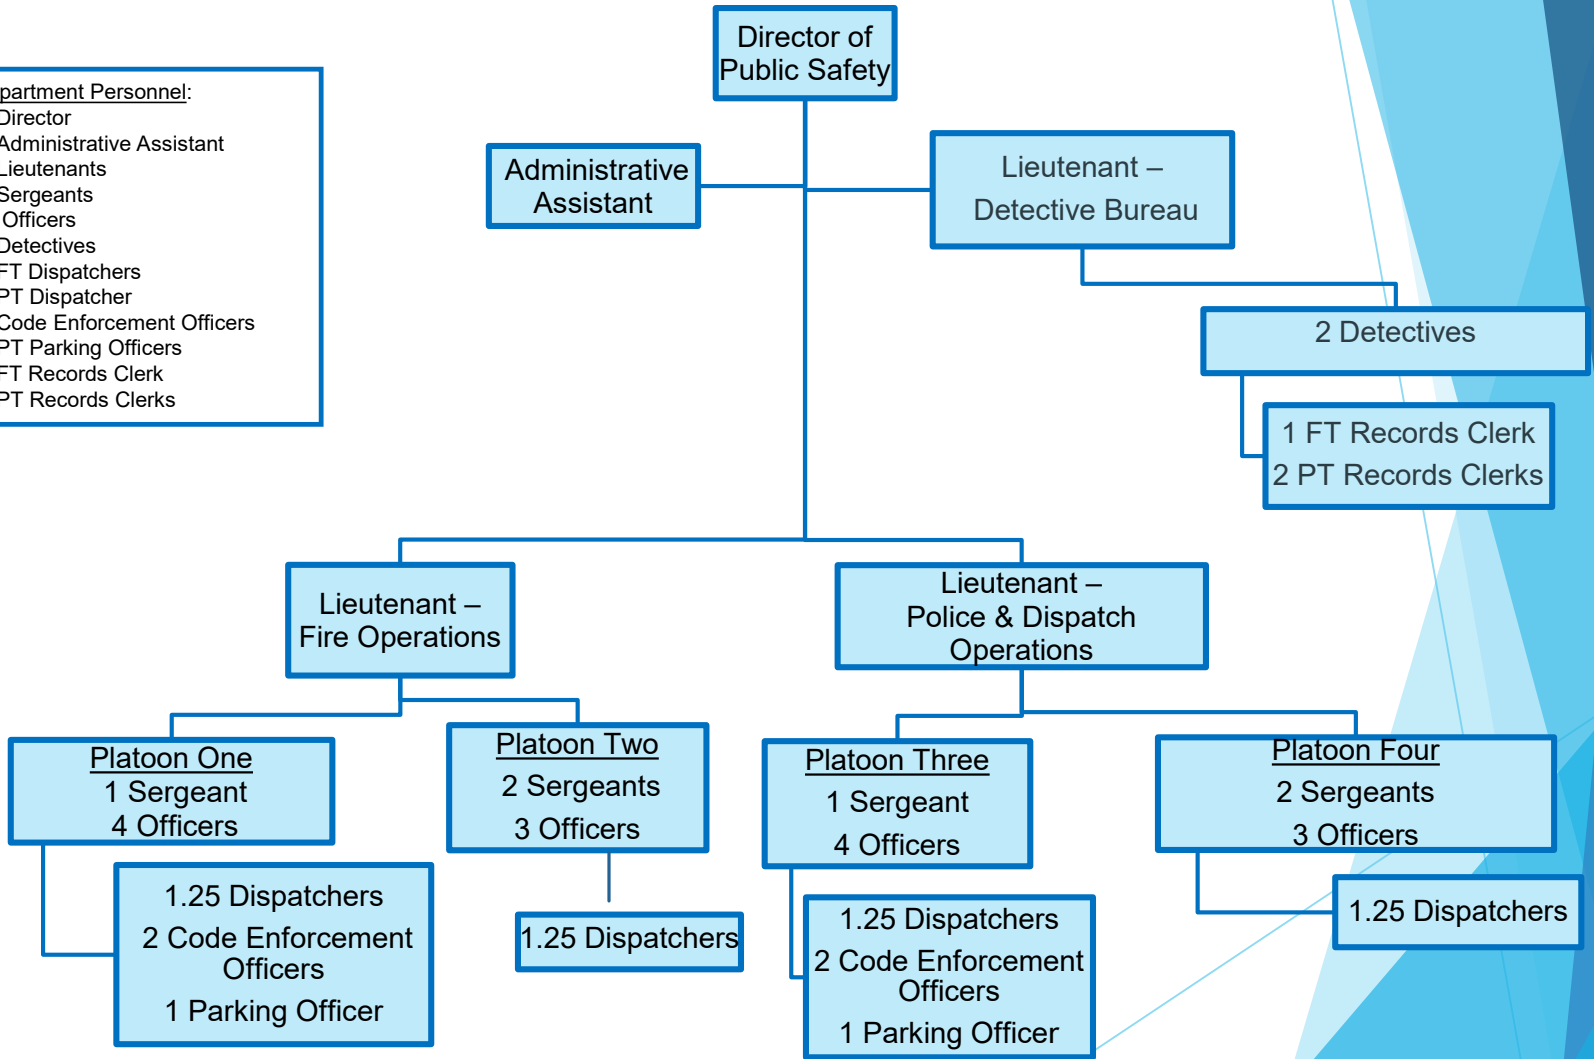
partment Personnel:
Director
Administrative Assistant
Lieutenants
Sergeants
Officers
Detectives
FT Dispatchers
PT Dispatcher
Code Enforcement Officers
PT Parking Officers
FT Records Clerk
PT Records Clerks

Director of Public Safety

Administrative Assistant

Lieutenant – Detective Bureau

2 Detectives

1 FT Records Clerk
2 PT Records Clerks

Lieutenant – Fire Operations

Lieutenant – Police & Dispatch Operations

Platoon One
1 Sergeant
4 Officers

1.25 Dispatchers
2 Code Enforcement Officers
1 Parking Officer

Platoon Two
2 Sergeants
3 Officers

1.25 Dispatchers

Platoon Three
1 Sergeant
4 Officers

1.25 Dispatchers
2 Code Enforcement Officers
1 Parking Officer

Platoon Four
2 Sergeants
3 Officers

1.25 Dispatchers